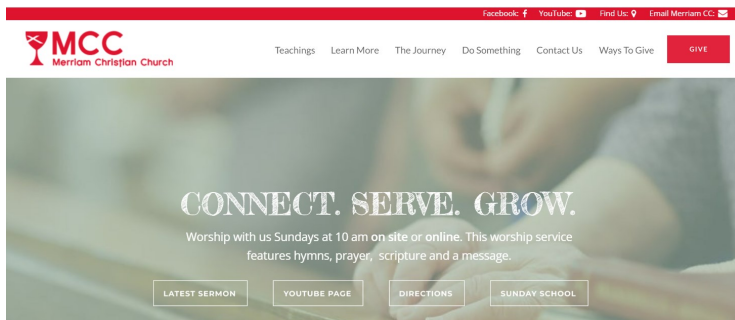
Facebook: YouTube: Find Us: Email Merriam CC:

MCC
Merriam Christian Church

Teachings Learn More The Journey Do Something Contact Us Ways To Give GIVE

CONNECT. SERVE. GROW.

Worship with us Sundays at 10 am on site or online. This worship service features hymns, prayer, scripture and a message.

LATEST SERMON YOUTUBE PAGE DIRECTIONS SUNDAY SCHOOL